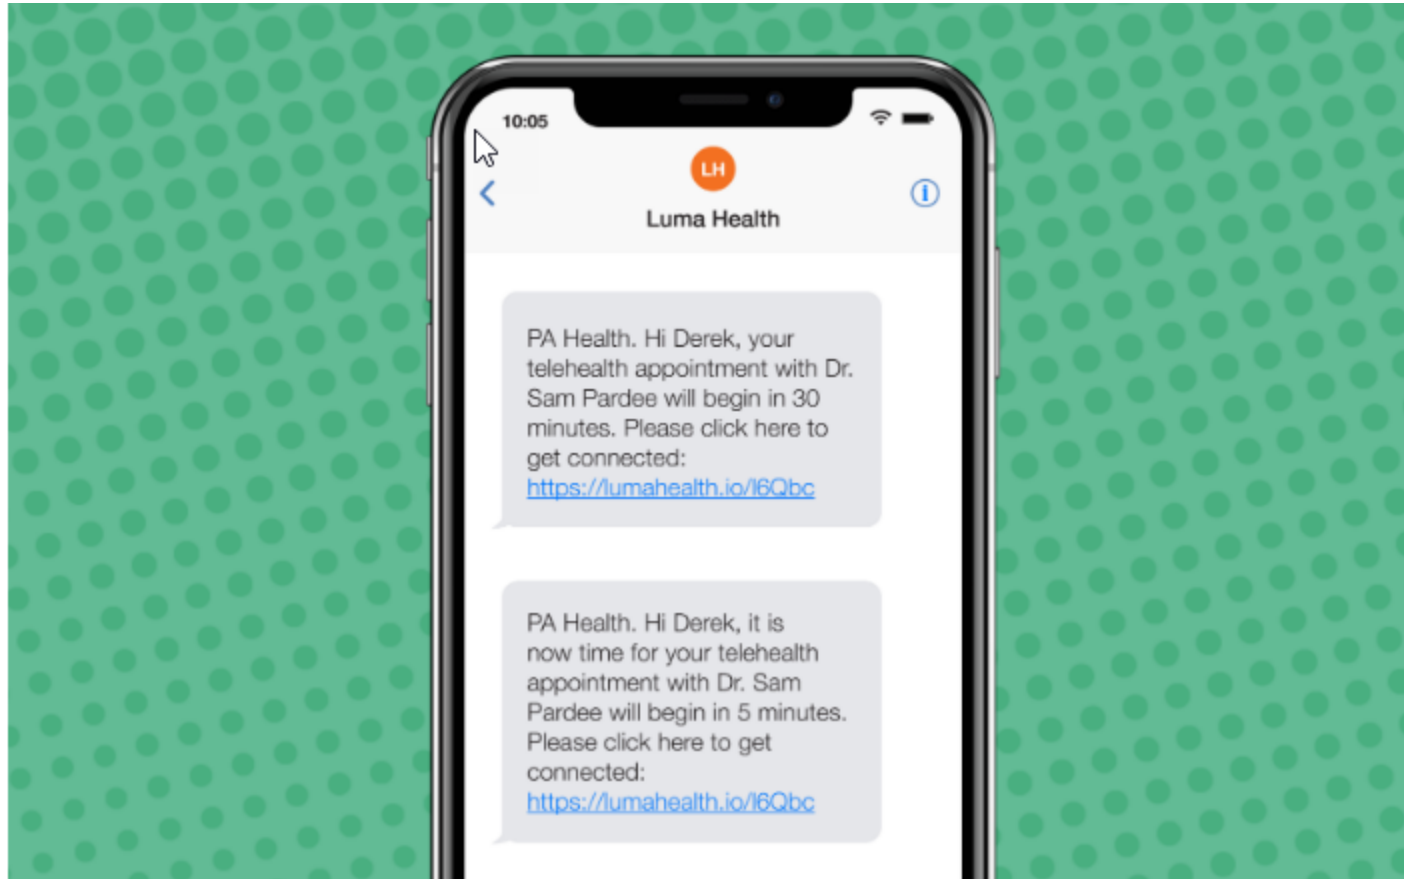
10:05

LH

Luma Health

PA Health. Hi Derek, your telehealth appointment with Dr. Sam Pardee will begin in 30 minutes. Please click here to get connected: https://lumahealth.io/l6Qbc

PA Health. Hi Derek, it is now time for your telehealth appointment with Dr. Sam Pardee will begin in 5 minutes. Please click here to get connected: https://lumahealth.io/l6Qbc